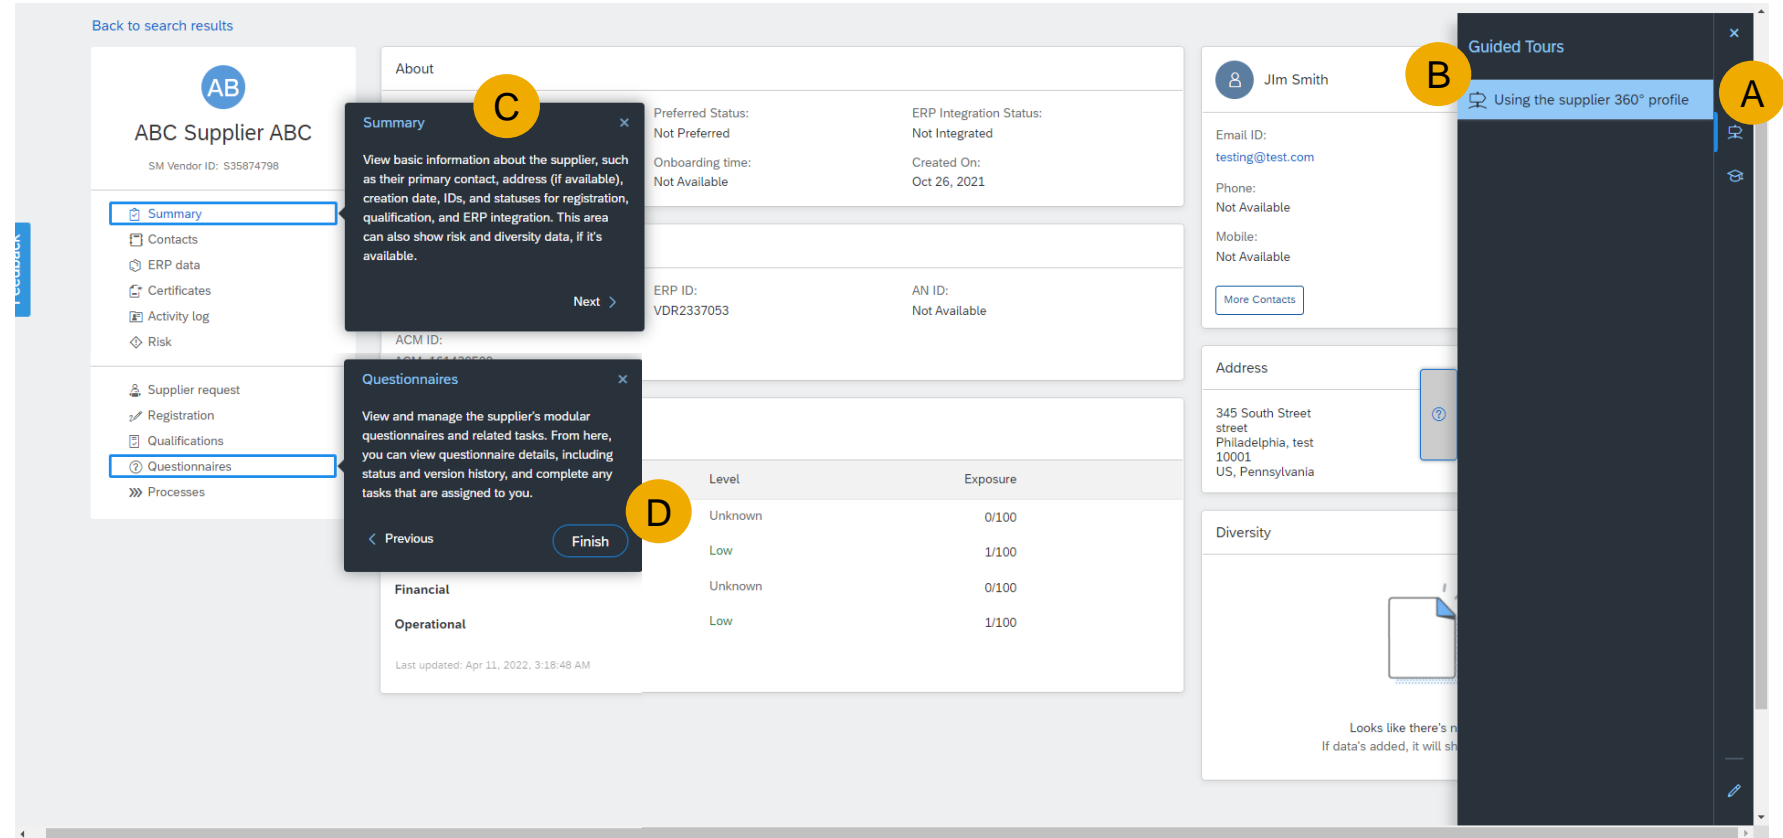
Back to search results

AB

ABC Supplier ABC

SM Vendor ID: S35874798

Summary
Contacts
ERP data
Certificates
Activity log
Risk

Supplier request
Registration
Qualifications
Questionnaires
Processes

Feedback

About

Summary ×

View basic information about the supplier, such as their primary contact, address (if available), creation date, IDs, and statuses for registration, qualification, and ERP integration. This area can also show risk and diversity data, if it's available.

Next >

C

Preferred Status:
Not Preferred

Onboarding time:
Not Available

ERP Integration Status:
Not Integrated

Created On:
Oct 26, 2021

ERP ID:
VDR2337053

AN ID:
Not Available

ACM ID:

Questionnaires ×

View and manage the supplier's modular questionnaires and related tasks. From here, you can view questionnaire details, including status and version history, and complete any tasks that are assigned to you.

< Previous

Finish

D

| | Level | Exposure |
|---|---|---|
| | Unknown | 0/100 |
| | Low | 1/100 |
| Financial | Unknown | 0/100 |
| Operational | Low | 1/100 |

Last updated: Apr 11, 2022, 3:18:48 AM

JIm Smith

Email ID:
testing@test.com

Phone:
Not Available

Mobile:
Not Available

More Contacts

Address

345 South Street
street
Philadelphia, test
10001
US, Pennsylvania

Diversity

Looks like there's n
If data's added, it will sh

Guided Tours

B

Using the supplier 360° profile

A

×